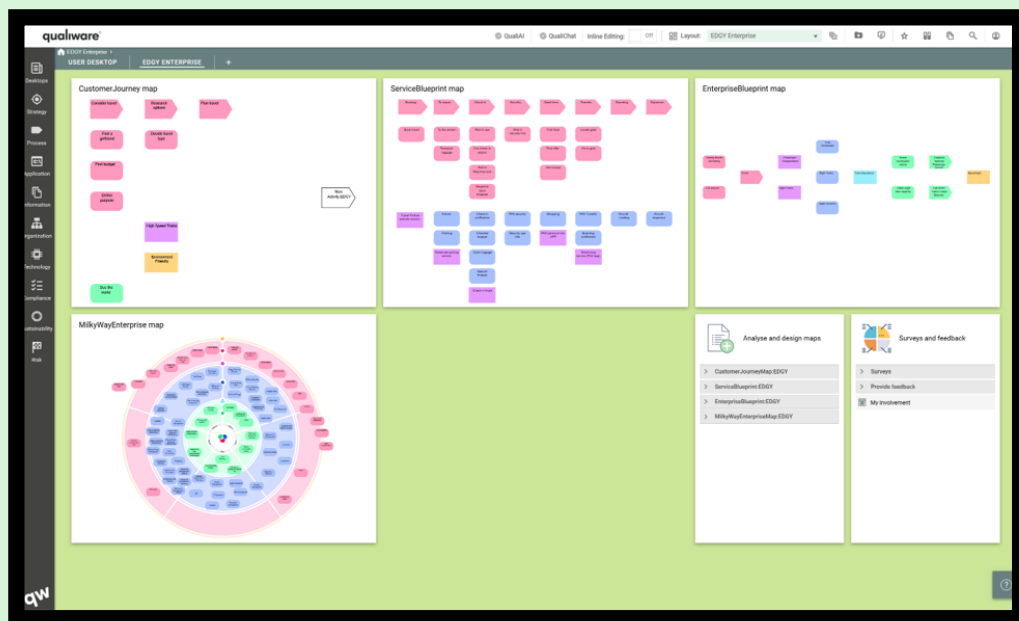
qualiware

QualiAI QualiChat Inline Editing: Off Layout: EDGY Enterprise

EDGY Enterprise

USER DESKTOP EDGY ENTERPRISE +

Desktops
Strategy
Process
Application
Information
Organization
Technology
Compliance
Sustainability
Web

CustomerJourney map

Consider travel
Research options
Plan travel
Find a girlfriend
Decide travel type
Find budget
Online presence
High Speed Trains
Environment Friendly
See the world

ServiceBlueprint map

EnterpriseBlueprint map

MilkyWayEnterprise map

Analyse and design maps

CustomerJourneyMap:EDGY
ServiceBlueprint:EDGY
EnterpriseBlueprint:EDGY
MilkyWayEnterpriseMap:EDGY

Surveys and feedback

Surveys
Provide feedback
My involvement

qw